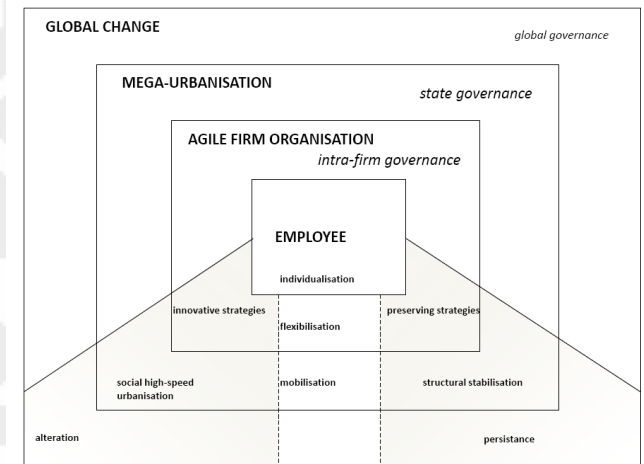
GLOBAL CHANGE

global governance

MEGA-URBANISATION

state governance

AGILE FIRM ORGANISATION

intra-firm governance

EMPLOYEE

individualisation

innovative strategies

preserving strategies

flexibilisation

social high-speed urbanisation

mobilisation

structural stabilisation

alteration

persistance